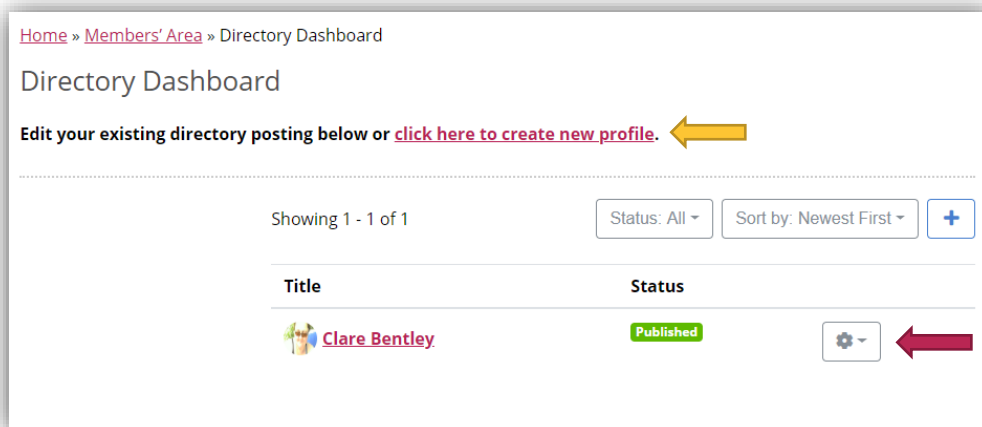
Home » Members' Area » Directory Dashboard

Directory Dashboard

Edit your existing directory posting below or click here to create new profile.

Showing 1 - 1 of 1

Status: All

Sort by: Newest First

+

| Title | Status |
|---|---|
| Clare Bentley | Published |